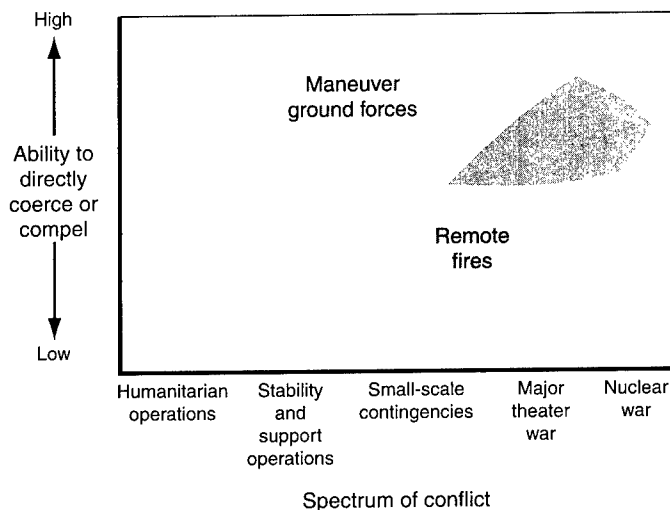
High

Ability to directly coerce or compel

Low

Maneuver ground forces

Remote fires

Humanitarian operations

Stability and support operations

Small-scale contingencies

Major theater war

Nuclear war

Spectrum of conflict